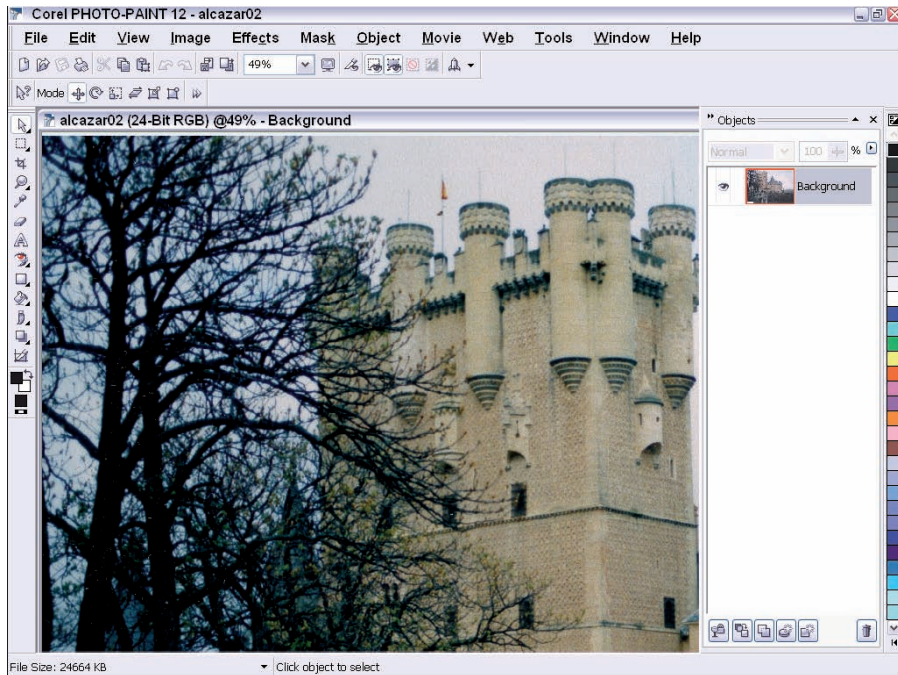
Corel PHOTO-PAINT 12 - alcazar02

File Edit View Image Effects Mask Object Movie Web Tools Window Help

49%

Mode

alcazar02 (24-Bit RGB) @49% - Background

Objects

Normal

100 %

Background

File Size: 24664 KB

Click object to select